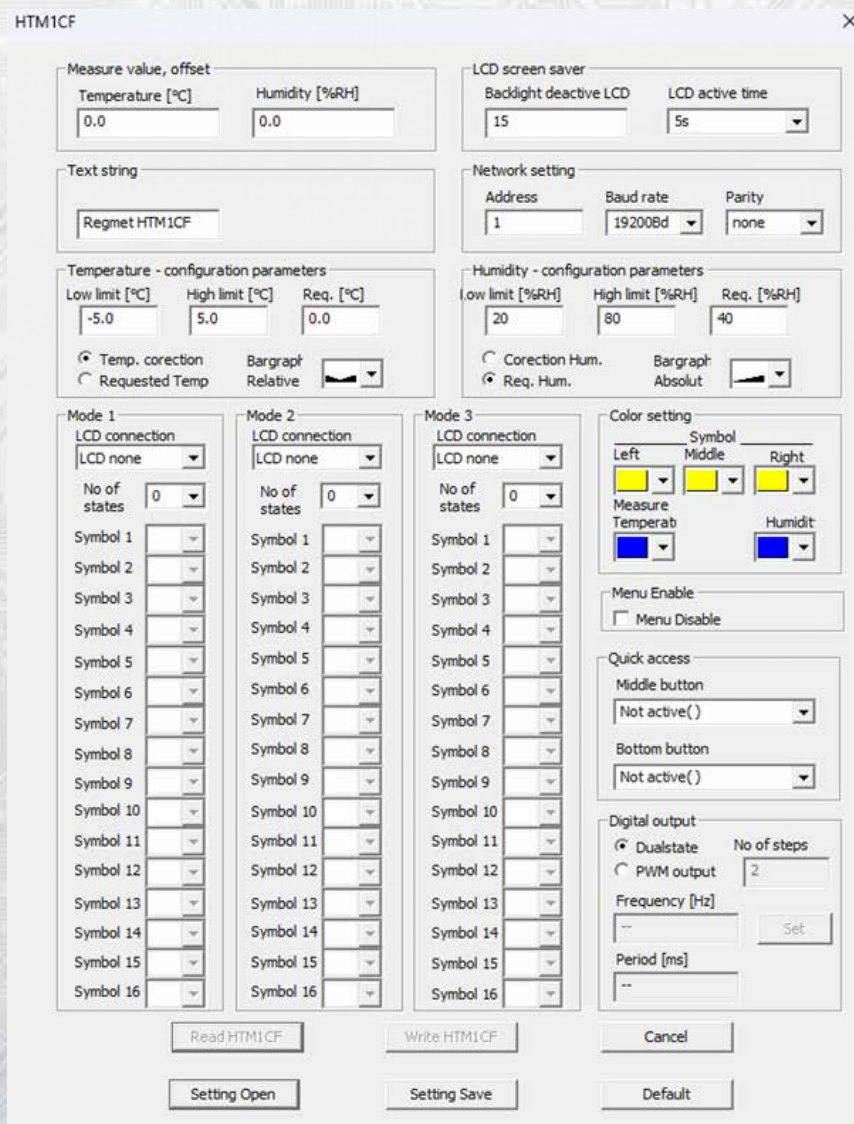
HTM1CF
×

Measure value, offset
Temperature [°C]
0.0
Humidity [%RH]
0.0

LCD screen saver
Backlight deactive LCD
15
LCD active time
5s

Text string
Regmet HTM1CF

Network setting
Address
1
Baud rate
19200Bd
Parity
none

Temperature - configuration parameters
Low limit [°C]
-5.0
High limit [°C]
5.0
Req. [°C]
0.0
Temp. corection
Requested Temp
Bargraph
Relative

Humidity - configuration parameters
Low limit [%RH]
20
High limit [%RH]
80
Req. [%RH]
40
Corection Hum.
Req. Hum.
Bargraph
Absolut

Mode 1
LCD connection
LCD none
No of states
0
Symbol 1
Symbol 2
Symbol 3
Symbol 4
Symbol 5
Symbol 6
Symbol 7
Symbol 8
Symbol 9
Symbol 10
Symbol 11
Symbol 12
Symbol 13
Symbol 14
Symbol 15
Symbol 16

Mode 2
LCD connection
LCD none
No of states
0
Symbol 1
Symbol 2
Symbol 3
Symbol 4
Symbol 5
Symbol 6
Symbol 7
Symbol 8
Symbol 9
Symbol 10
Symbol 11
Symbol 12
Symbol 13
Symbol 14
Symbol 15
Symbol 16

Mode 3
LCD connection
LCD none
No of states
0
Symbol 1
Symbol 2
Symbol 3
Symbol 4
Symbol 5
Symbol 6
Symbol 7
Symbol 8
Symbol 9
Symbol 10
Symbol 11
Symbol 12
Symbol 13
Symbol 14
Symbol 15
Symbol 16

Color setting
Symbol
Left
Middle
Right
Measure
Temperat
Humidit

Menu Enable
Menu Disable

Quick access
Middle button
Not active()
Bottom button
Not active()

Digital output
Dualstate
PWM output
No of steps
2
Frequency [Hz]
--
Set
Period [ms]
--

Read HTM1CF
Write HTM1CF
Cancel
Setting Open
Setting Save
Default